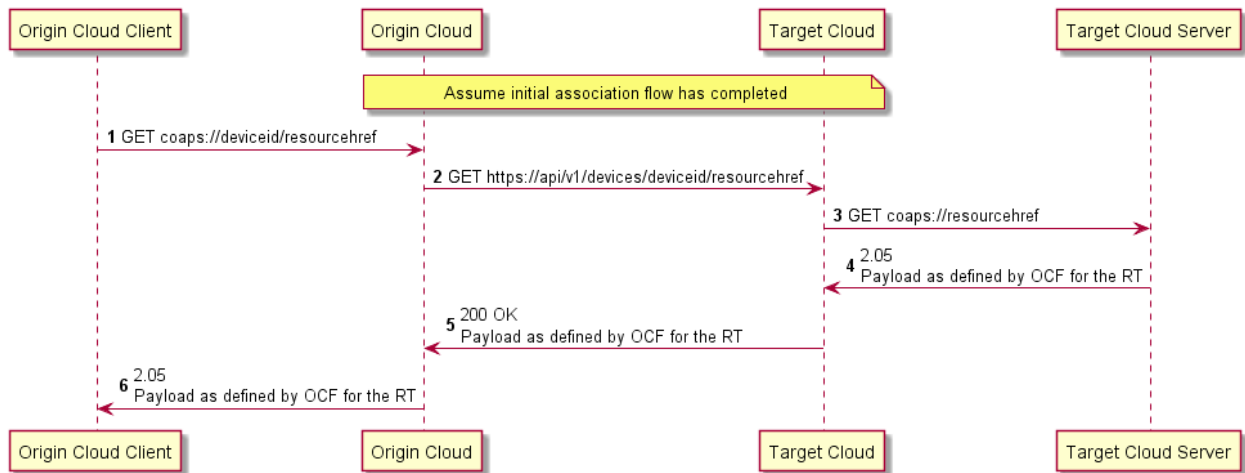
Origin Cloud Client
Origin Cloud
Target Cloud
Target Cloud Server

Assume initial association flow has completed

1 GET coaps://deviceid/resourcehref

2 GET https://api/v1/devices/deviceid/resourcehref

3 GET coaps://resourcehref

4 2.05
Payload as defined by OCF for the RT

5 200 OK
Payload as defined by OCF for the RT

6 2.05
Payload as defined by OCF for the RT

Origin Cloud Client
Origin Cloud
Target Cloud
Target Cloud Server